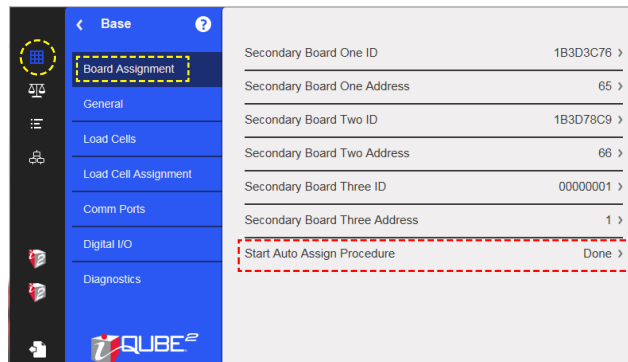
Base

Board Assignment

General

Load Cells

Load Cell Assignment

Comm Ports

Digital I/O

Diagnostics

iQUBE²

| | |
|---|---|
| Secondary Board One ID | 1B3D3C76 › |
| Secondary Board One Address | 65 › |
| Secondary Board Two ID | 1B3D78C9 › |
| Secondary Board Two Address | 66 › |
| Secondary Board Three ID | 00000001 › |
| Secondary Board Three Address | 1 › |
| Start Auto Assign Procedure | Done › |